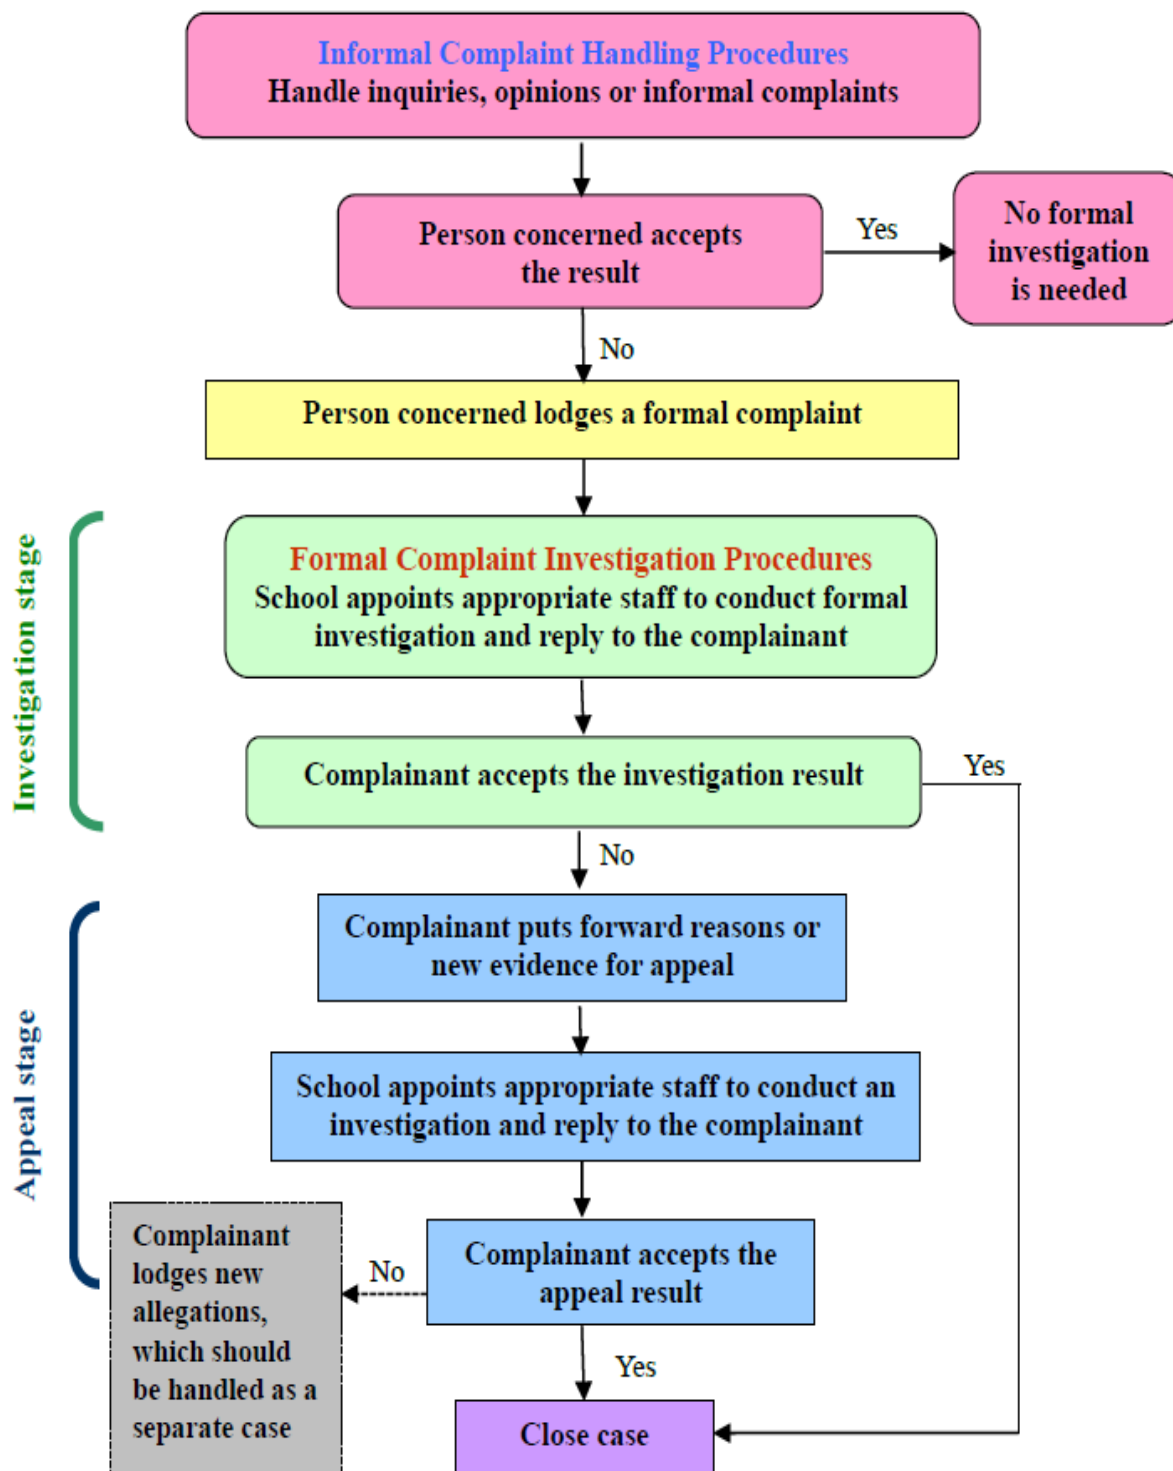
Informal Complaint Handling Procedures
Handle inquiries, opinions or informal complaints

Person concerned accepts the result

Yes

No formal investigation is needed

No

Person concerned lodges a formal complaint

Investigation stage

Formal Complaint Investigation Procedures
School appoints appropriate staff to conduct formal investigation and reply to the complainant

Complainant accepts the investigation result

Yes

No

Appeal stage

Complainant puts forward reasons or new evidence for appeal

School appoints appropriate staff to conduct an investigation and reply to the complainant

Complainant lodges new allegations, which should be handled as a separate case

No

Complainant accepts the appeal result

Yes

Close case